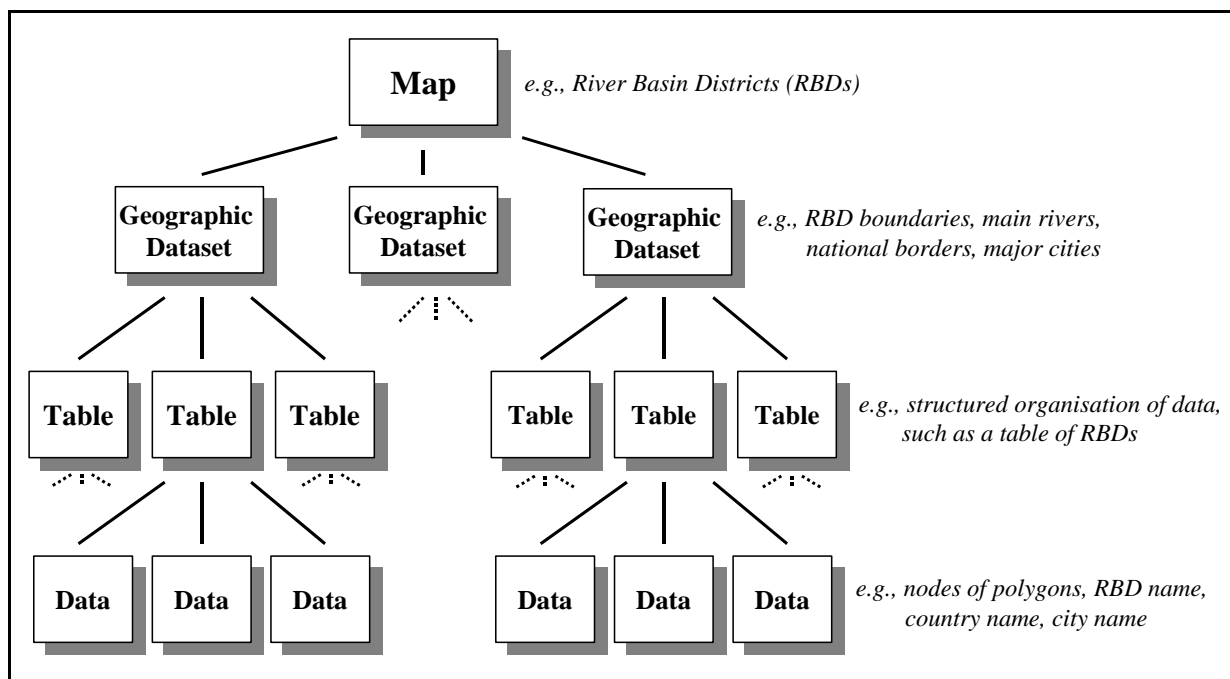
Map

e.g., River Basin Districts (RBDs)

Geographic Dataset

Geographic Dataset

Geographic Dataset

e.g., RBD boundaries, main rivers, national borders, major cities

Table

Table

Table

Table

Table

Table

e.g., structured organisation of data, such as a table of RBDs

Data

Data

Data

Data

Data

Data

e.g., nodes of polygons, RBD name, country name, city name